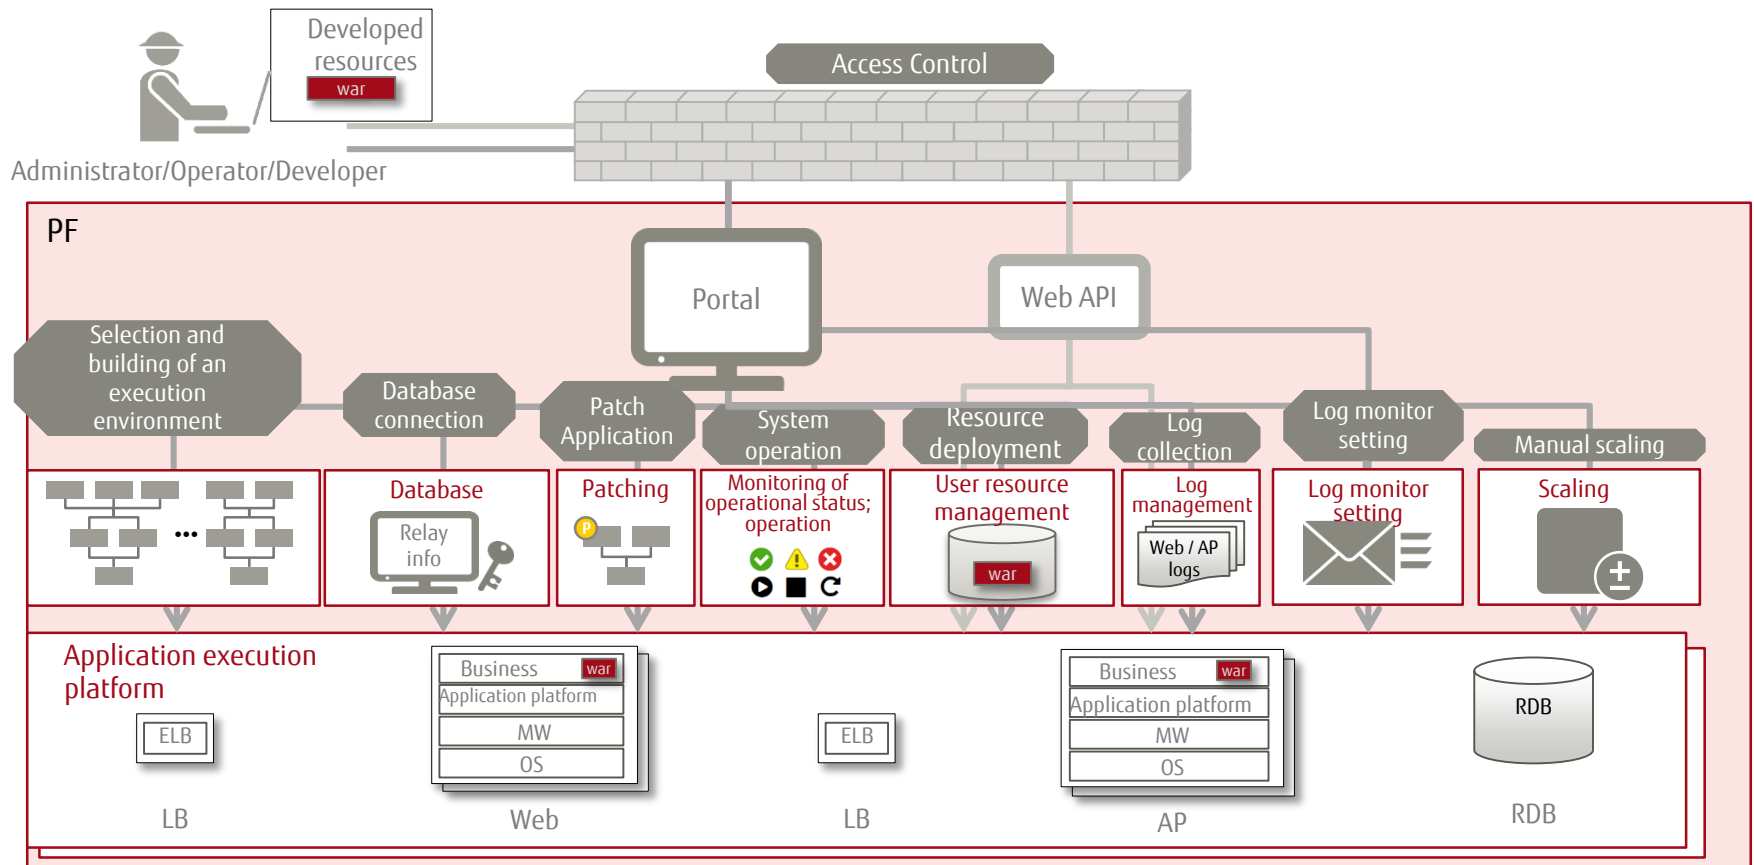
Developed resources
war

Administrator/Operator/Developer

Access Control

PF

Portal

Web API

Selection and building of an execution environment

Database connection

Patch Application

System operation

Resource deployment

Log collection

Log monitor setting

Manual scaling

Database
Relay info

Patching

Monitoring of operational status; operation

User resource management
war

Log management
Web / AP logs

Log monitor setting

Scaling

Application execution platform

ELB
LB

Business war
Application platform
MW
OS
Web

ELB
LB

Business war
Application platform
MW
OS
AP

RDB
RDB